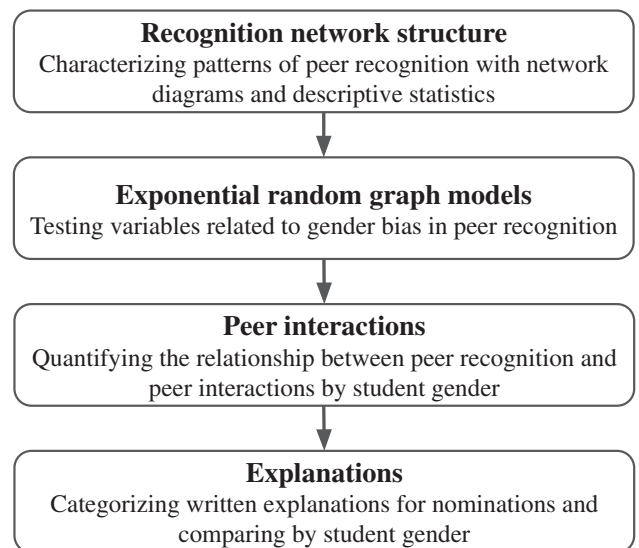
**Recognition network structure**
Characterizing patterns of peer recognition with network diagrams and descriptive statistics

**Exponential random graph models**
Testing variables related to gender bias in peer recognition

**Peer interactions**
Quantifying the relationship between peer recognition and peer interactions by student gender

**Explanations**
Categorizing written explanations for nominations and comparing by student gender